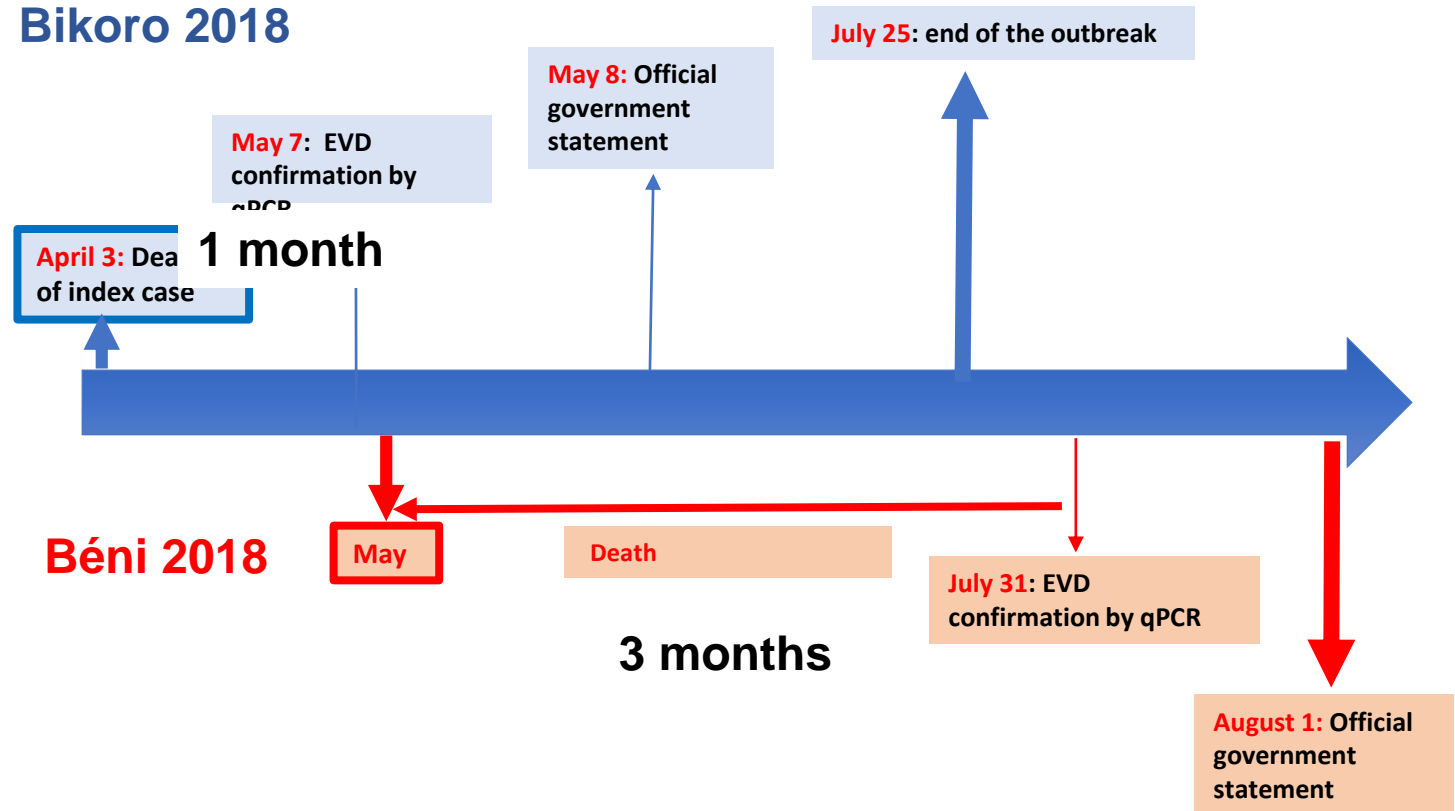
Bikoro 2018

July 25: end of the outbreak

May 8: Official government statement

May 7: EVD confirmation by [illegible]

April 3: Dea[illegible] of index case

1 month

Béni 2018

May

Death

July 31: EVD confirmation by qPCR

3 months

August 1: Official government statement